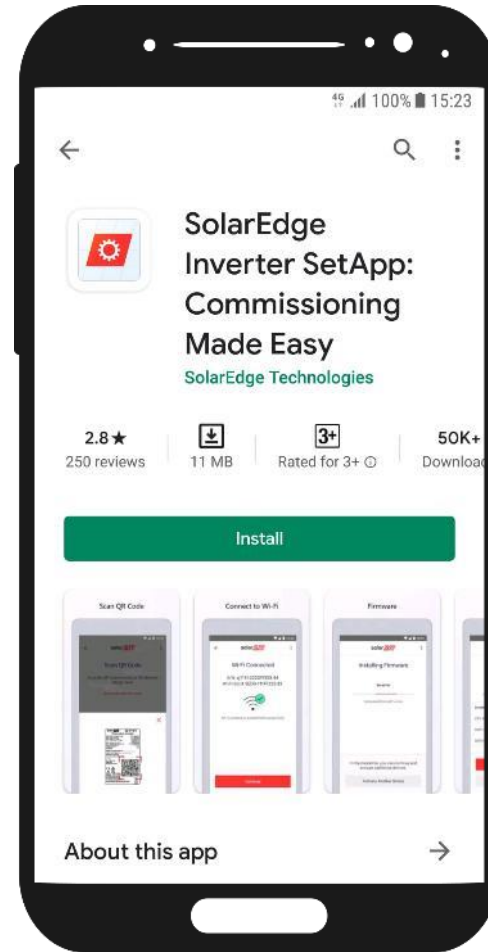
4G 100% 15:23

SolarEdge Inverter SetApp: Commissioning Made Easy

SolarEdge Technologies

2.8★
250 reviews

11 MB

3+
Rated for 3+ ⓘ

50K+
Downloa

Install

Scan QR Code

Connect to Wi-Fi

Firmware

Scan QR Code

Wi-Fi Connected

Installing Firmware

About this app